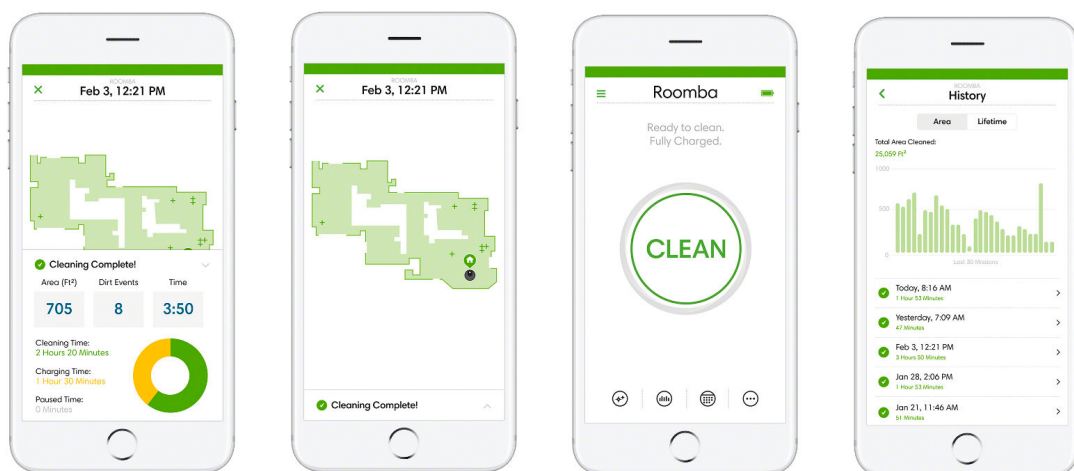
ROOMBA
Feb 3, 12:21 PM

Cleaning Complete!

Area (Ft²)
705

Dirt Events
8

Time
3:50

Cleaning Time:
2 Hours 20 Minutes

Charging Time:
1 Hour 30 Minutes

Paused Time:
0 Minutes

ROOMBA
Feb 3, 12:21 PM

Cleaning Complete!

Roomba

Ready to clean.
Fully Charged.

CLEAN

ROOMBA
History

Area
Lifetime

Total Area Cleaned:
25,059 Ft²

1000
500
0

Last 30 Missions

Today, 8:16 AM
1 Hour 53 Minutes

Yesterday, 7:09 AM
47 Minutes

Feb 3, 12:21 PM
3 Hours 50 Minutes

Jan 28, 2:06 PM
1 Hour 53 Minutes

Jan 21, 11:46 AM
51 Minutes